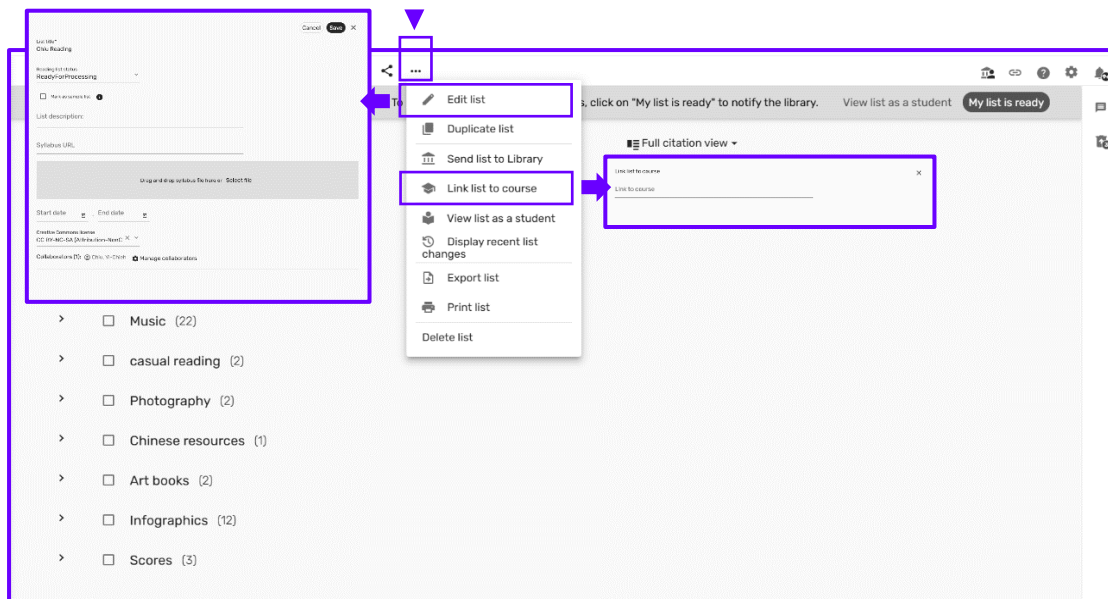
Cancel Save ×

List title*
Chiu Reading

Reading list status
ReadyForProcessing

Mark as sample list

List description:

Syllabus URL

Drag and drop syllabus file here or Select file

Start date
End date

Creative Commons license
CC BY-NC-SA (Attribution-NonC

Collaborators (1): Chiu, Yi-Chieh Manage collaborators

To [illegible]s, click on "My list is ready" to notify the library. View list as a student My list is ready

Edit list
Duplicate list
Send list to Library
Link list to course
View list as a student
Display recent list changes
Export list
Print list
Delete list

Full citation view

Link list to course ×
Link to course

Music (22)
casual reading (2)
Photography (2)
Chinese resources (1)
Art books (2)
Infographics (12)
Scores (3)